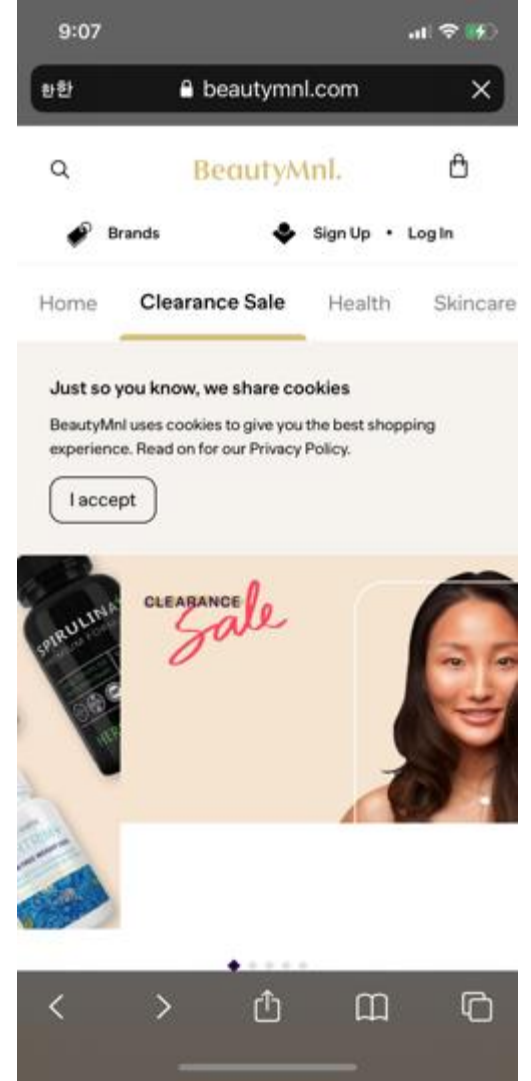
9:07

가가 beautymnl.com

BeautyMnl.

Brands

Sign Up • Log In

Home Clearance Sale Health Skincare

Just so you know, we share cookies

BeautyMnl uses cookies to give you the best shopping experience. Read on for our Privacy Policy.

I accept

SPIRULINA

CLEARANCE Sale